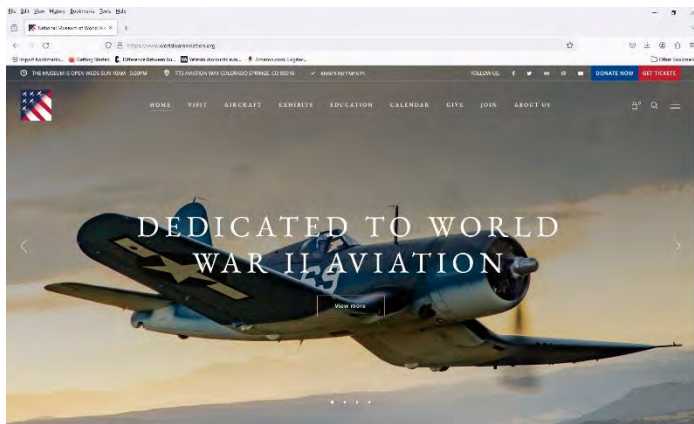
File Edit View History Bookmarks Tools Help

National Museum of World W... ×

https://www.worldwariiaviation.org

Import bookmarks... Getting Started Difference Between Ex... Veteran Accounts Arie... Amazon.com Login... Other Bookmarks

THE MUSEUM IS OPEN WEDS-SUN 10AM - 5:00PM 775 AVIATION WAY COLORADO SPRINGS, CO 80916 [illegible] FOLLOW US DONATE NOW GET TICKETS

HOME VISIT AIRCRAFT EXHIBITS EDUCATION CALENDAR GIVE JOIN ABOUT US

DEDICATED TO WORLD WAR II AVIATION

View more